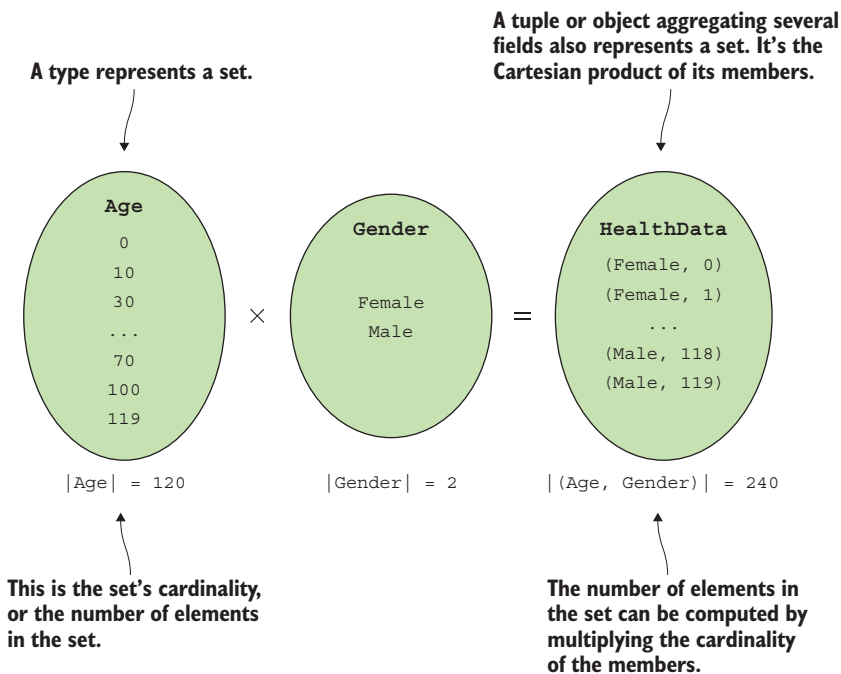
A type represents a set.

A tuple or object aggregating several fields also represents a set. It's the Cartesian product of its members.

Age
0
10
30
...
70
100
119

×

Gender
Female
Male

=

HealthData
(Female, 0)
(Female, 1)
...
(Male, 118)
(Male, 119)

|Age| = 120

|Gender| = 2

|(Age, Gender)| = 240

This is the set's cardinality, or the number of elements in the set.

The number of elements in the set can be computed by multiplying the cardinality of the members.